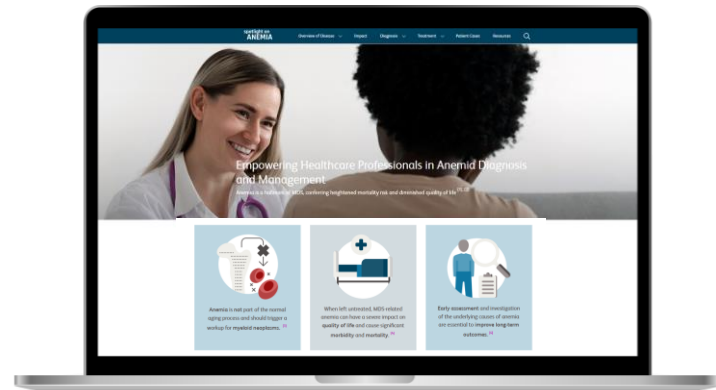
spotlight on ANEMIA

Overview of Disease Impact Diagnosis Treatment Patient Cases Resources

Empowering Healthcare Professionals in Anemia Diagnosis and Management

Anemia is a hallmark of MDS, conferring heightened mortality risk and diminished quality of life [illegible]

Anemia is not part of the normal aging process and should trigger a workup for myeloid neoplasms. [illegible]

When left untreated, MDS-related anemia can have a severe impact on quality of life and cause significant morbidity and mortality. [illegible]

Early assessment and investigation of the underlying causes of anemia are essential to improve long-term outcomes. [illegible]